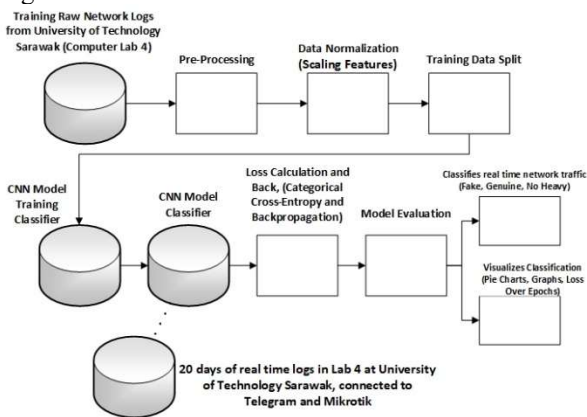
Training Raw Network Logs from University of Technology Sarawak (Computer Lab 4)

Pre-Processing

Data Normalization (Scaling Features)

Training Data Split

CNN Model Training Classifier

CNN Model Classifier

Loss Calculation and Back, (Categorical Cross-Entropy and Backpropagation)

Model Evaluation

Classifies real time network traffic (Fake, Genuine, No Heavy)

Visualizes Classification (Pie Charts, Graphs, Loss Over Epochs)

20 days of real time logs in Lab 4 at University of Technology Sarawak, connected to Telegram and Mikrotik